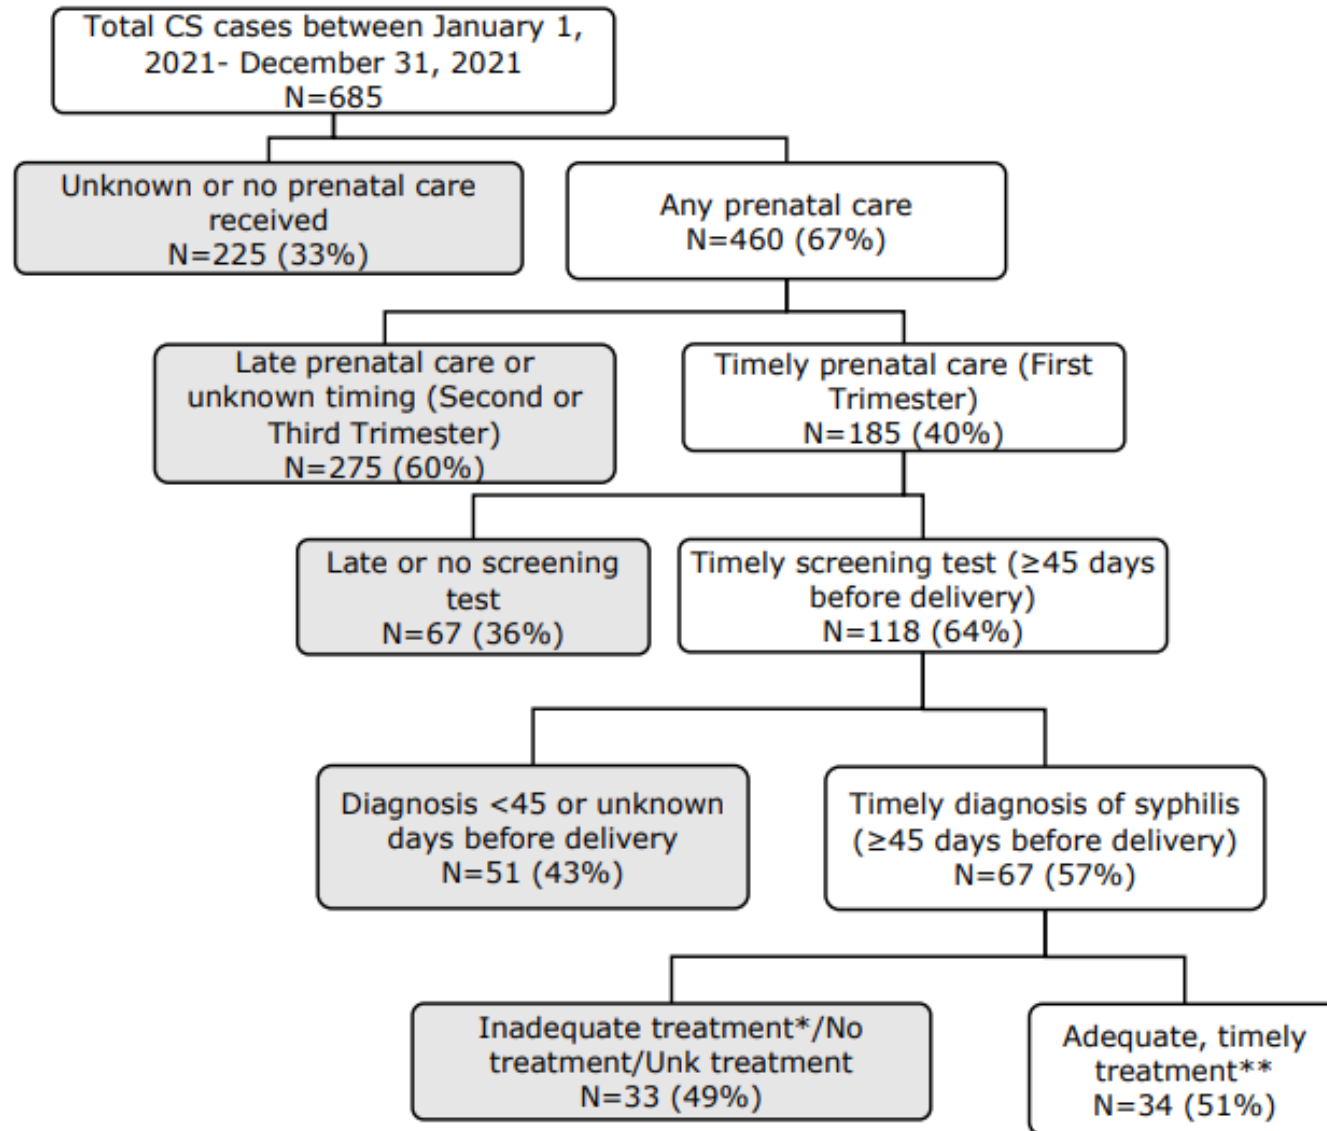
Total CS cases between January 1, 2021- December 31, 2021
N=685

Unknown or no prenatal care received
N=225 (33%)

Any prenatal care
N=460 (67%)

Late prenatal care or unknown timing (Second or Third Trimester)
N=275 (60%)

Timely prenatal care (First Trimester)
N=185 (40%)

Late or no screening test
N=67 (36%)

Timely screening test (≥45 days before delivery)
N=118 (64%)

Diagnosis <45 or unknown days before delivery
N=51 (43%)

Timely diagnosis of syphilis (≥45 days before delivery)
N=67 (57%)

Inadequate treatment*/No treatment/Unk treatment
N=33 (49%)

Adequate, timely treatment**
N=34 (51%)